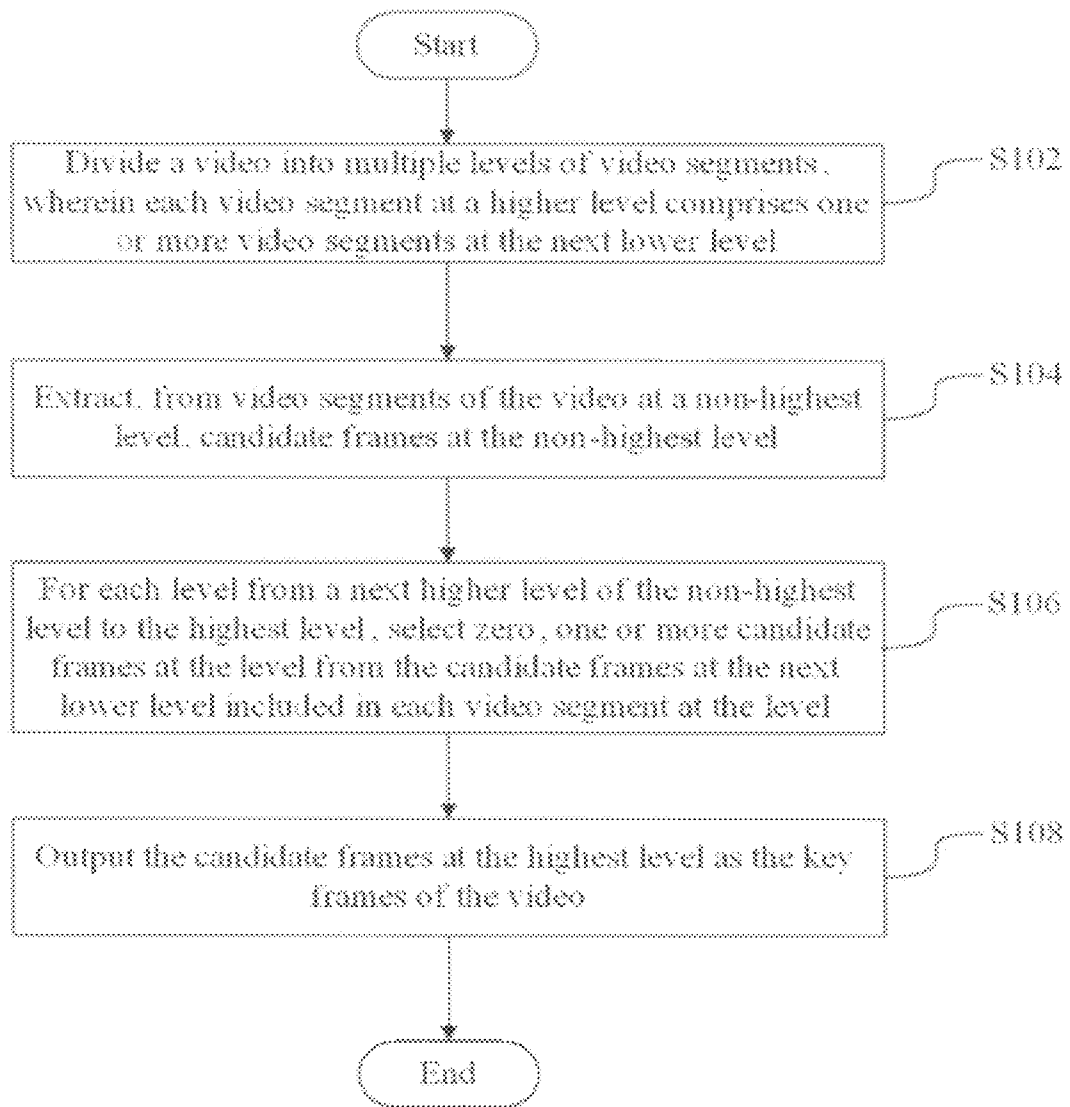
Start

Divide a video into multiple levels of video segments , wherein each video segment at a higher level comprises one or more video segments at the next lower level

S102

Extract, from video segments of the video at a non-highest level, candidate frames at the non-highest level

S104

For each level from a next higher level of the non-highest level to the highest level , select zero , one or more candidate frames at the level from the candidate frames at the next lower level included in each video segment at the level

S106

Output the candidate frames at the highest level as the key frames of the video

S108

End